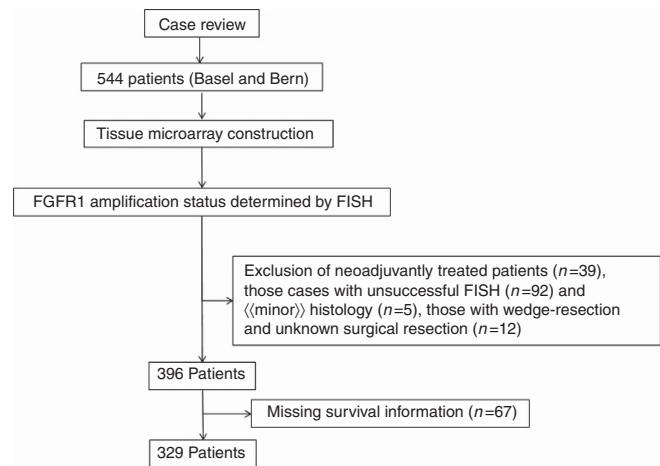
Case review

544 patients (Basel and Bern)

Tissue microarray construction

FGFR1 amplification status determined by FISH

Exclusion of neoadjuvantly treated patients ($n$=39), those cases with unsuccessful FISH ($n$=92) and ⟨⟨minor⟩⟩ histology ($n$=5), those with wedge-resection and unknown surgical resection ($n$=12)

396 Patients

Missing survival information ($n$=67)

329 Patients